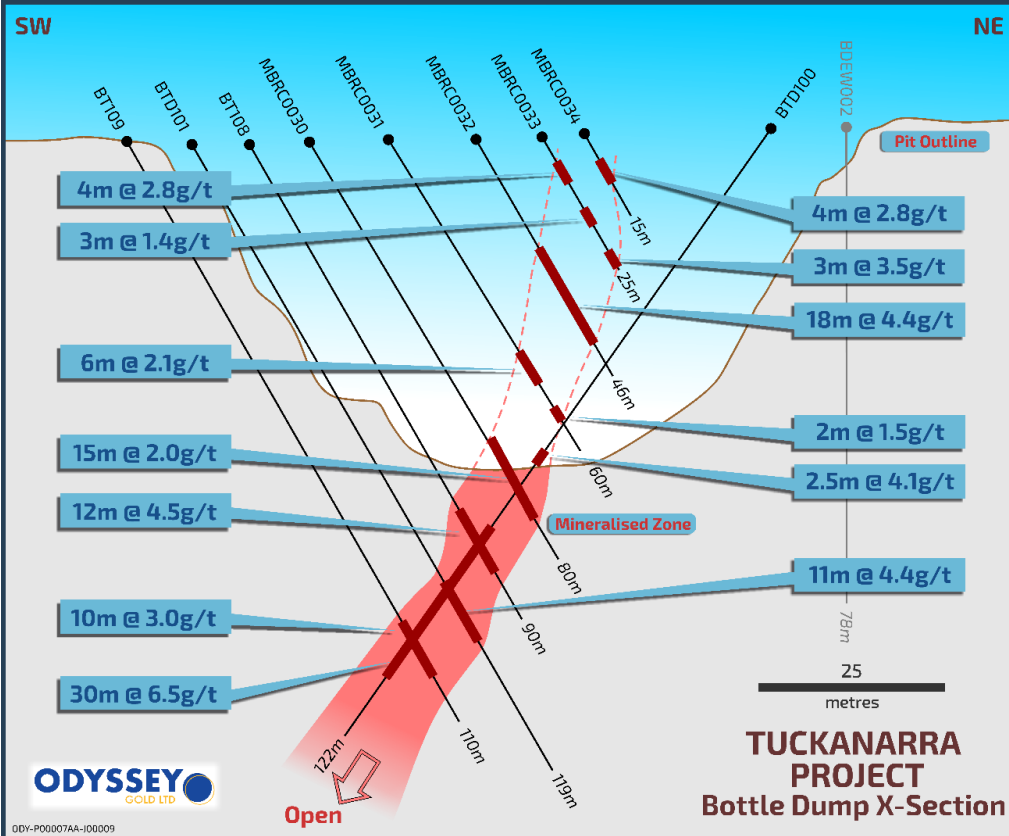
SW

NE

BT109

BTD101

BT108

MBRC0030

MBRC0031

MBRC0032

MBRC0033

MBRC0034

BTD100

BDEW002

Pit Outline

4m @ 2.8g/t

3m @ 1.4g/t

6m @ 2.1g/t

15m @ 2.0g/t

12m @ 4.5g/t

10m @ 3.0g/t

30m @ 6.5g/t

4m @ 2.8g/t

3m @ 3.5g/t

18m @ 4.4g/t

2m @ 1.5g/t

2.5m @ 4.1g/t

11m @ 4.4g/t

15m

25m

46m

60m

80m

90m

110m

119m

122m

78m

Mineralised Zone

25

metres

Open

ODYSSEY GOLD LTD

TUCKANARRA PROJECT

Bottle Dump X-Section

ODY-P00007AA-I00009